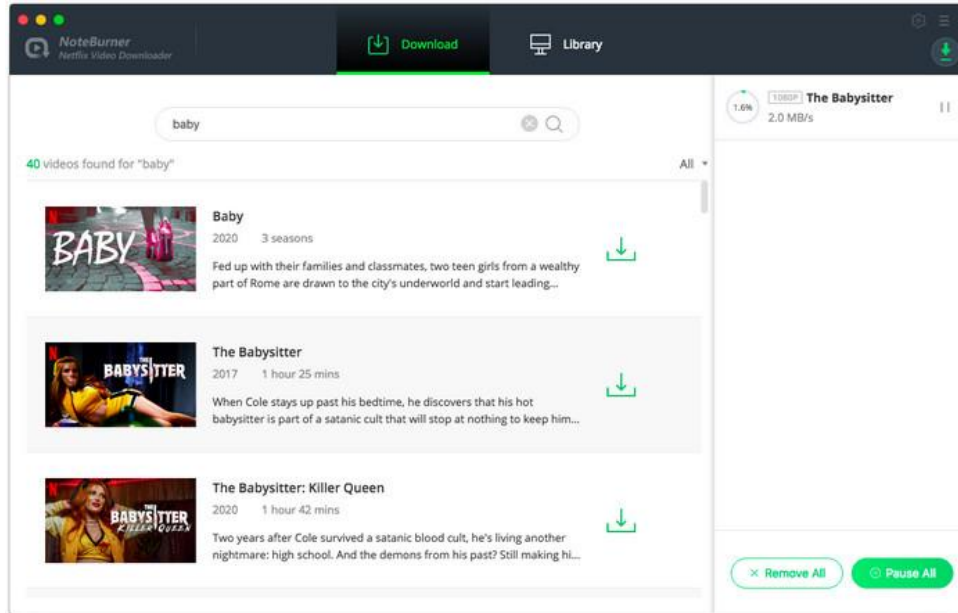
NoteBurner
Netflix Video Downloader

Download

Library

baby

40 videos found for "baby"

All

BABY

Baby
2020 3 seasons
Fed up with their families and classmates, two teen girls from a wealthy part of Rome are drawn to the city's underworld and start leading...

THE BABYSITTER

The Babysitter
2017 1 hour 25 mins
When Cole stays up past his bedtime, he discovers that his hot babysitter is part of a satanic cult that will stop at nothing to keep him...

THE BABYSITTER KILLER QUEEN

The Babysitter: Killer Queen
2020 1 hour 42 mins
Two years after Cole survived a satanic blood cult, he's living another nightmare: high school. And the demons from his past? Still making hi...

1.6%

1080P The Babysitter
2.0 MB/s

× Remove All

Pause All